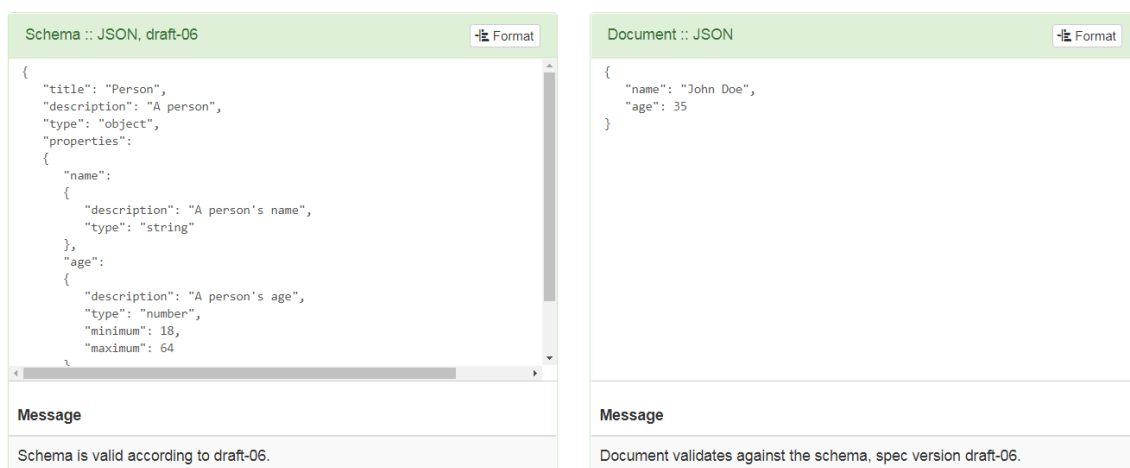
Schema :: JSON, draft-06

Format

{
"title": "Person",
"description": "A person",
"type": "object",
"properties":
{
"name":
{
"description": "A person's name",
"type": "string"
},
"age":
{
"description": "A person's age",
"type": "number",
"minimum": 18,
"maximum": 64
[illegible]

Message

Schema is valid according to draft-06.

Document :: JSON

Format

{
"name": "John Doe",
"age": 35
}

Message

Document validates against the schema, spec version draft-06.